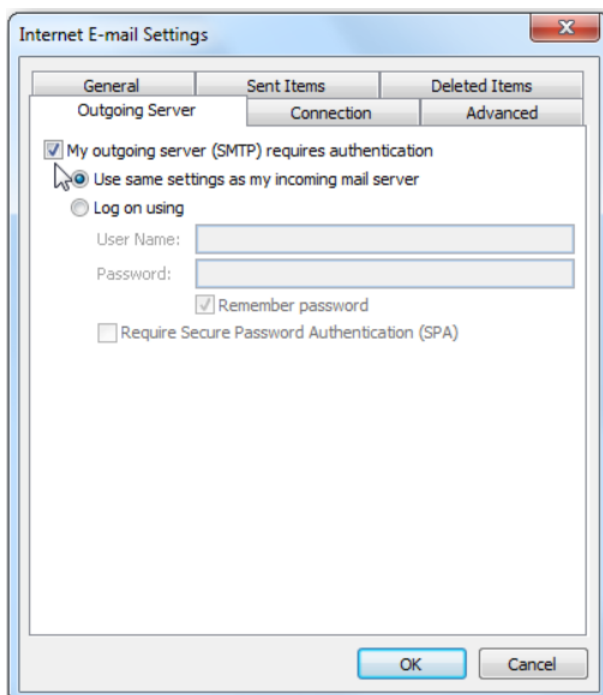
Internet E-mail Settings

General
Sent Items
Deleted Items
Outgoing Server
Connection
Advanced

My outgoing server (SMTP) requires authentication
Use same settings as my incoming mail server
Log on using
User Name:
Password:
Remember password
Require Secure Password Authentication (SPA)

OK
Cancel